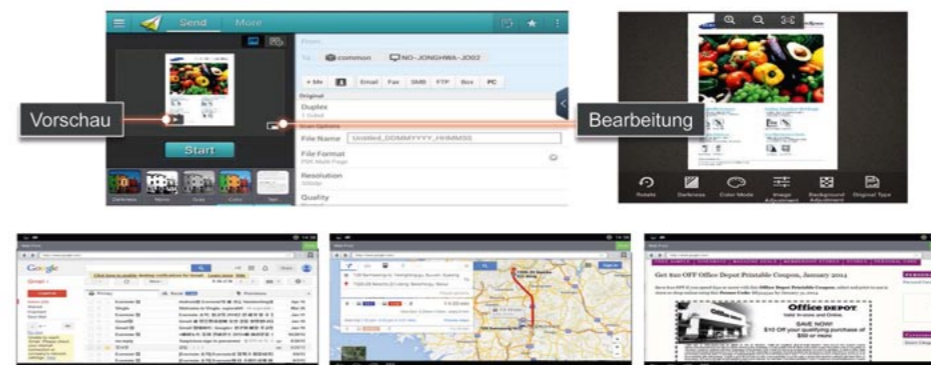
Send More

From

To common NO-JONGHWA-J002

+ Me Email Fax SMB FTP Box PC

Original

Duplex
1 Sided

File Name Untitled_DDMMYYYY_HHMMSS

File Format
PDF Multi Page

Resolution
300dpi

Quality

Start

Vorschau

Bearbeitung

Rotate Darkness Color Mode Image Adjustment Background Adjustment Original Type

Google

Gmail

Get $10 OFF Office Depot Printable Coupon, January 2014

Office DEPOT

SAVE NOW!
$10 Off your qualifying purchase of $50 or more